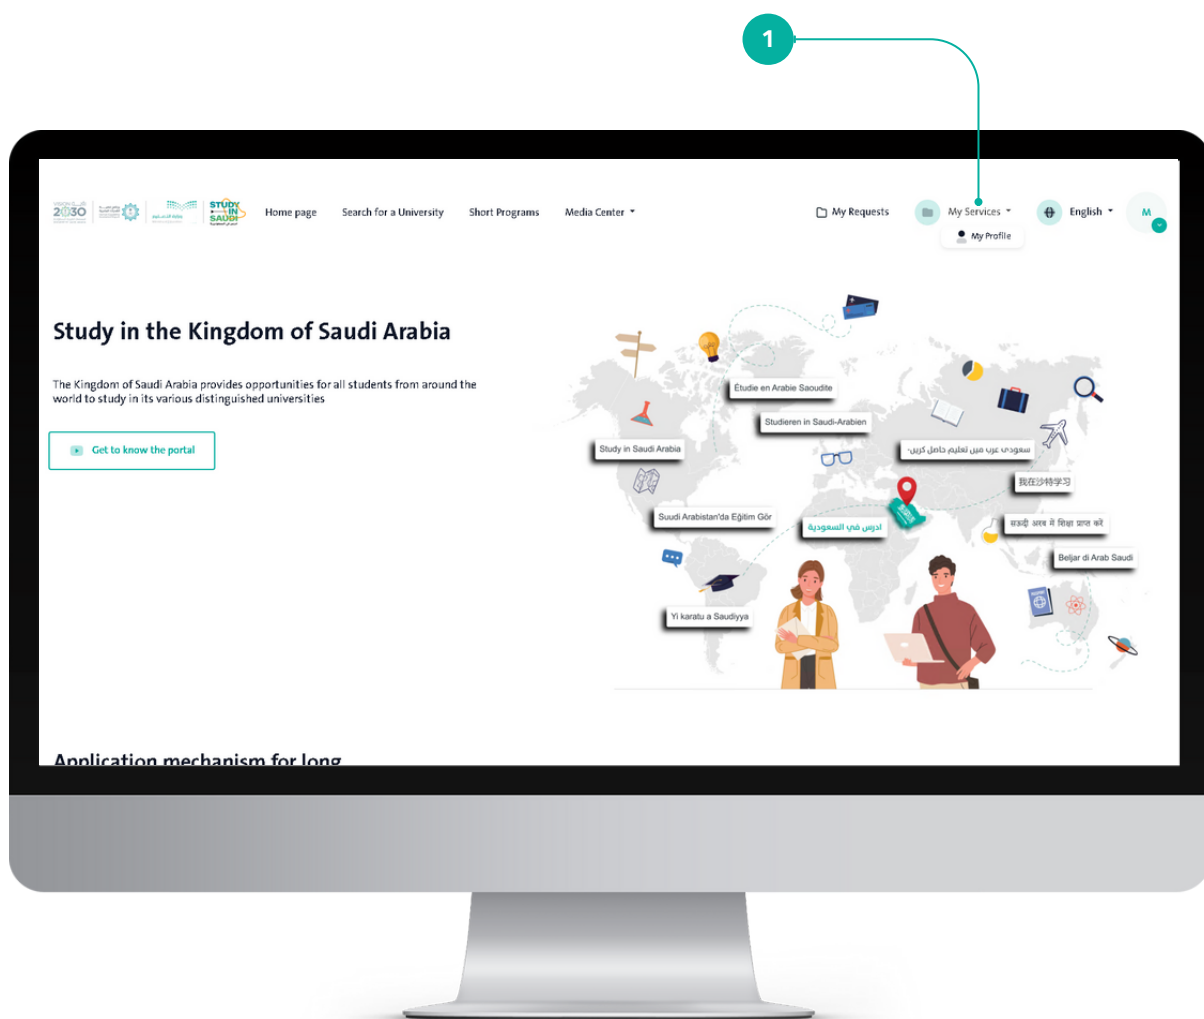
1

2030 STUDY IN SAUDI

Home page Search for a University Short Programs Media Center

My Requests My Services English M

My Profile

Study in the Kingdom of Saudi Arabia

The Kingdom of Saudi Arabia provides opportunities for all students from around the world to study in its various distinguished universities

Get to know the portal

Étudie en Arabie Saoudite

Studieren in Saudi-Arabien

Study in Saudi Arabia

سعودی عرب میں تعلیم حاصل کریں

我在沙特学习

Suudi Arabistan'da Eğitim Gör

ادرس في السعودية

सऊदी अरब में शिक्षा प्राप्त करें

Beljar di Arab Saudi

Yi karatu a Saudiyya

Application mechanism for long